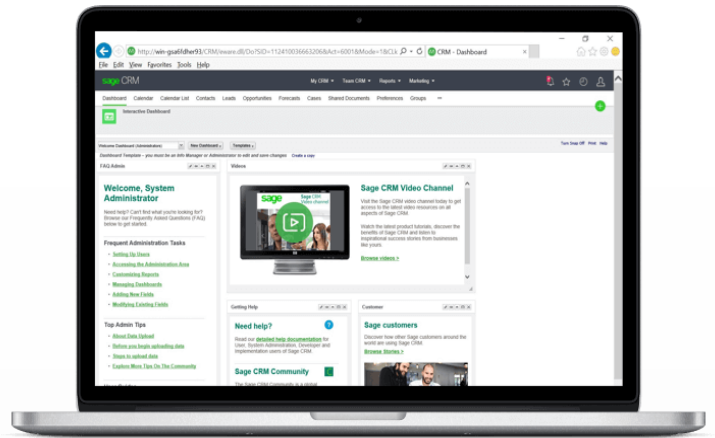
http://win-gsa6fdher93/CRM/eware.dll/Do?SID=112410036663206&Act=6001&Mode=1&CLk
CRM - Dashboard
File Edit View Favorites Tools Help

sage CRM
My CRM ▾ Team CRM ▾ Reports ▾ Marketing ▾

Dashboard Calendar Calendar List Contacts Leads Opportunities Forecasts Cases Shared Documents Preferences Groups •••

Interactive Dashboard

Welcome Dashboard (Administrator) New Dashboard ▾ Templates ▾
Turn Snap Off Print Help
Dashboard Template - you must be an Info Manager or Administrator to edit and save changes Create a copy

FAQ Admin

Welcome, System Administrator

Need help? Can't find what you're looking for? Browse our Frequently Asked Questions (FAQ) below to get started.

Frequent Administration Tasks

Setting Up Users
Accessing the Administration Area
Customizing Reports
Managing Dashboards
Adding New Fields
Modifying Existing Fields

Top Admin Tips

About Data Upload
Before you begin uploading data
Steps to upload data
Explore More Tips On The Community

Videos

sage CRM Video channel

Sage CRM Video Channel

Visit the Sage CRM video channel today to get access to the latest video resources on all aspects of Sage CRM.

Watch the latest product tutorials, discover the benefits of Sage CRM and listen to inspirational success stories from businesses like yours.

Browse videos »

Getting Help

Need help?

Read our detailed help documentation for User, System Administration, Developer and Implementation uses of Sage CRM.

Sage CRM Community

Customer

Sage customers

Discover how other Sage customers around the world are using Sage CRM.

Browse Stories »